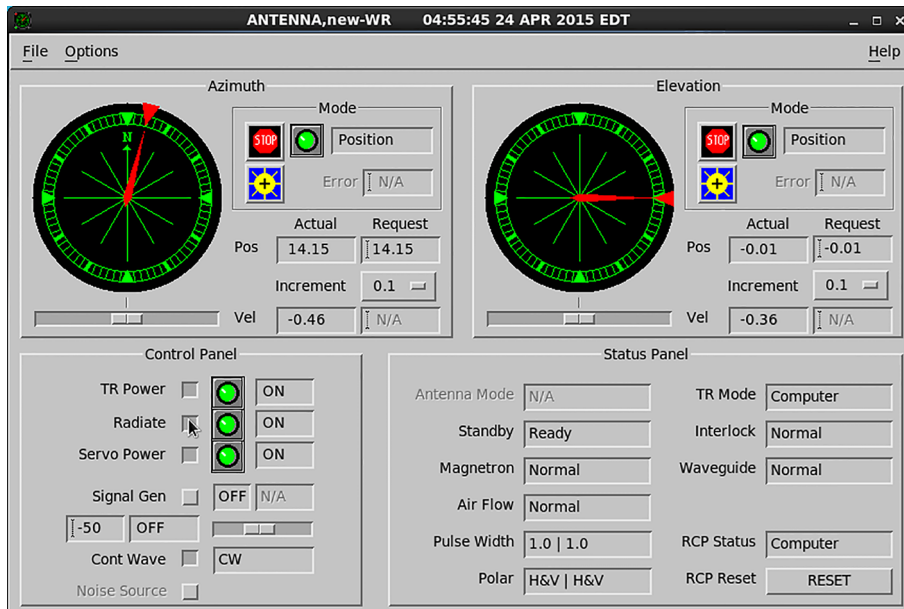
ANTENNA,new-WR 04:55:45 24 APR 2015 EDT

File Options Help

Azimuth

N

Mode

STOP

Position

Error N/A

Actual Request

Pos 14.15 14.15

Increment 0.1

Vel -0.46 N/A

Elevation

Mode

STOP

Position

Error N/A

Actual Request

Pos -0.01 -0.01

Increment 0.1

Vel -0.36 N/A

Control Panel

TR Power ON

Radiate ON

Servo Power ON

Signal Gen OFF N/A

-50 OFF

Cont Wave CW

Noise Source

Status Panel

Antenna Mode N/A

Standby Ready

Magnetron Normal

Air Flow Normal

Pulse Width 1.0 | 1.0

Polar H&V | H&V

TR Mode Computer

Interlock Normal

Waveguide Normal

RCP Status Computer

RCP Reset RESET